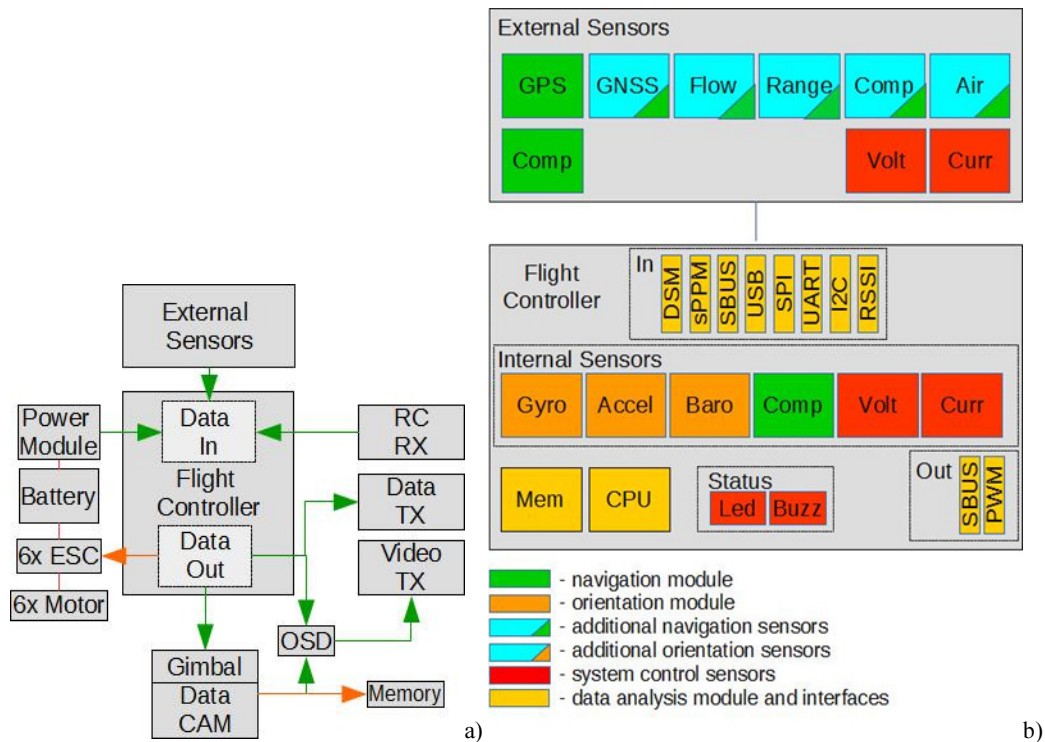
External Sensors

Power Module

Data In

RC RX

Battery

Flight Controller

Data TX

6x ESC

Data Out

Video TX

6x Motor

OSD

Gimbal

Data CAM

Memory

a)

External Sensors

GPS | GNSS | Flow | Range | Comp | Air

Comp | Volt | Curr

Flight Controller

In

DSM | sPPM | SBUS | USB | SPI | UART | I2C | RSSI

Internal Sensors

Gyro | Accel | Baro | Comp | Volt | Curr

Mem | CPU

Status

Led | Buzz

Out

SBUS | PWM

- navigation module
- orientation module
- additional navigation sensors
- additional orientation sensors
- system control sensors
- data analysis module and interfaces

b)